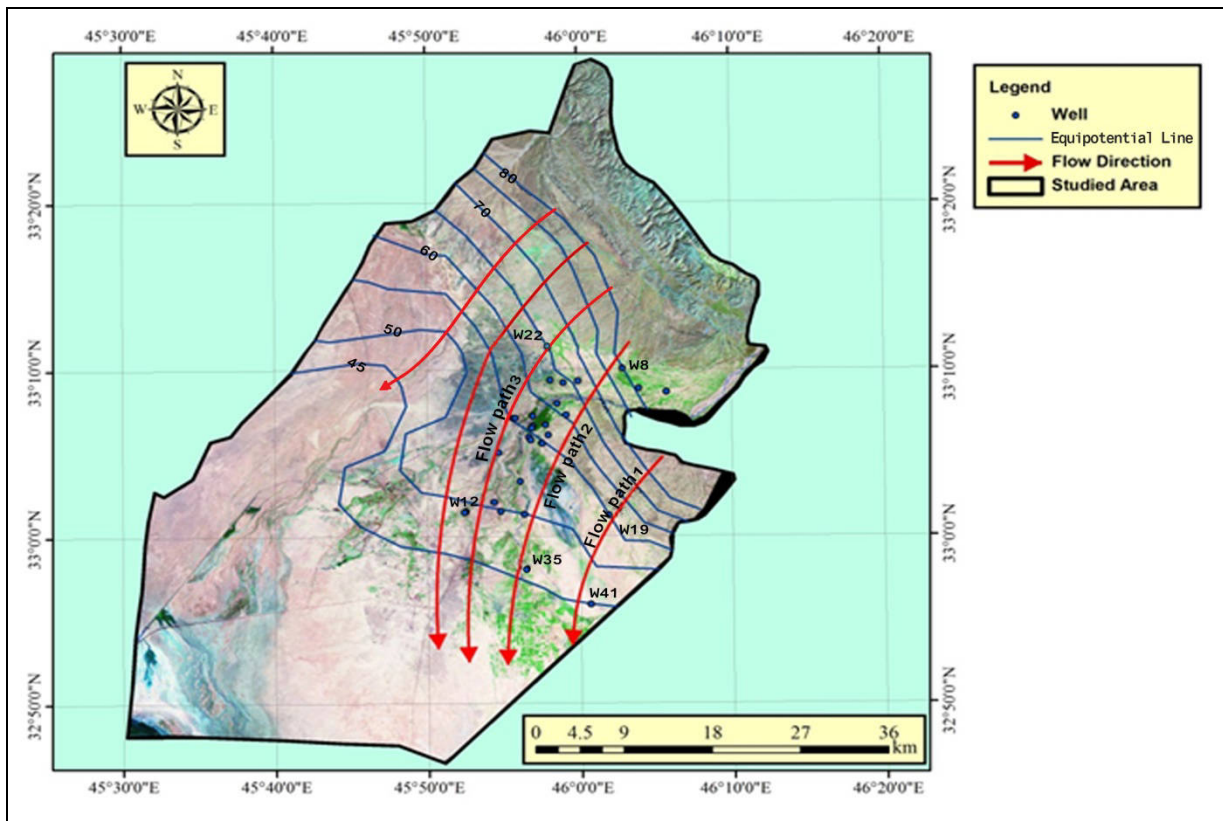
45°30'0"E 45°40'0"E 45°50'0"E 46°0'0"E 46°10'0"E 46°20'0"E

N
W E
S

33°20'0"N
33°10'0"N
33°0'0"N
32°50'0"N

80
70
60
50
45

W22
W8
Flow path3
Flow path2
Flow path1
W12
W19
W35
W41

0 4.5 9 18 27 36 km

45°30'0"E 45°40'0"E 45°50'0"E 46°0'0"E 46°10'0"E 46°20'0"E

33°20'0"N
33°10'0"N
33°0'0"N
32°50'0"N

Legend
Well
Equipotential Line
Flow Direction
Studied Area